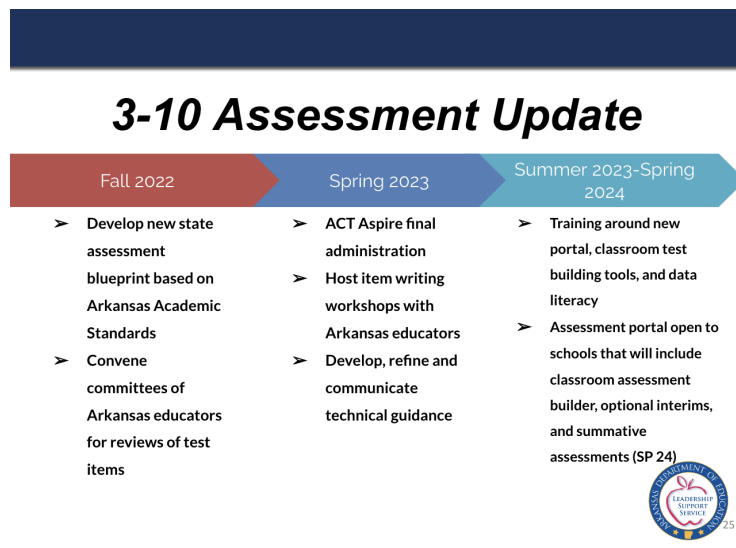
3-10 Assessment Update

Fall 2022

➢ Develop new state assessment blueprint based on Arkansas Academic Standards
➢ Convene committees of Arkansas educators for reviews of test items

Spring 2023

➢ ACT Aspire final administration
➢ Host item writing workshops with Arkansas educators
➢ Develop, refine and communicate technical guidance

Summer 2023-Spring 2024

➢ Training around new portal, classroom test building tools, and data literacy
➢ Assessment portal open to schools that will include classroom assessment builder, optional interims, and summative assessments (SP 24)

ARKANSAS DEPARTMENT OF EDUCATION
LEADERSHIP SUPPORT SERVICE

25